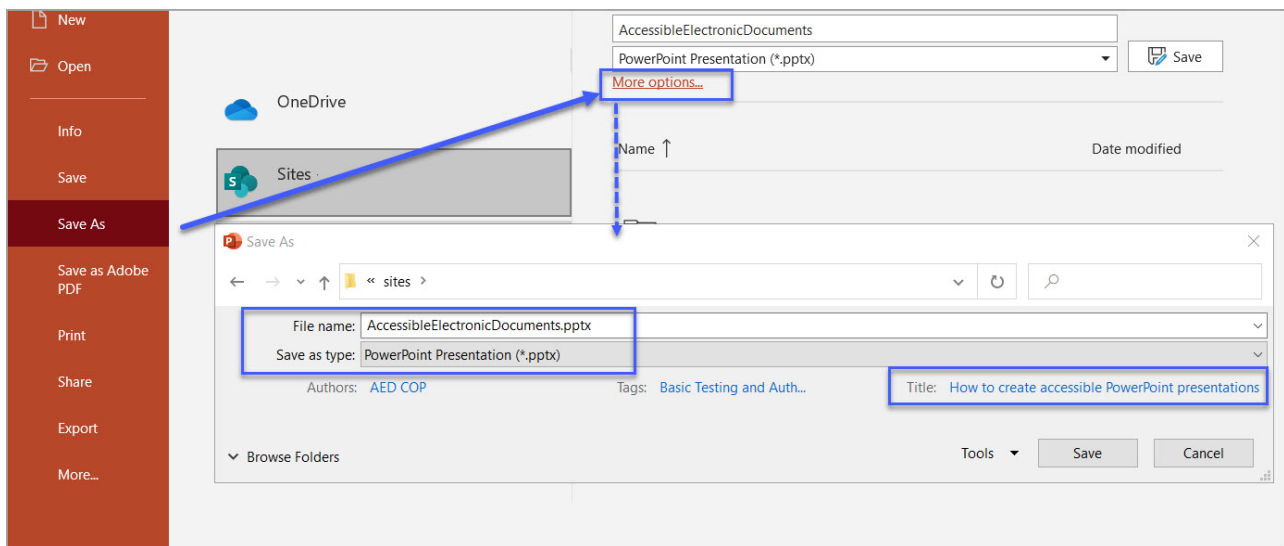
New
Open
Info
Save
Save As
Save as Adobe PDF
Print
Share
Export
More...

OneDrive
Sites

AccessibleElectronicDocuments
PowerPoint Presentation (*.pptx)
Save
More options...
Name ↑
Date modified

Save As
« sites ›
File name: AccessibleElectronicDocuments.pptx
Save as type: PowerPoint Presentation (*.pptx)
Authors: AED COP
Tags: Basic Testing and Auth...
Title: How to create accessible PowerPoint presentations
Browse Folders
Tools
Save
Cancel